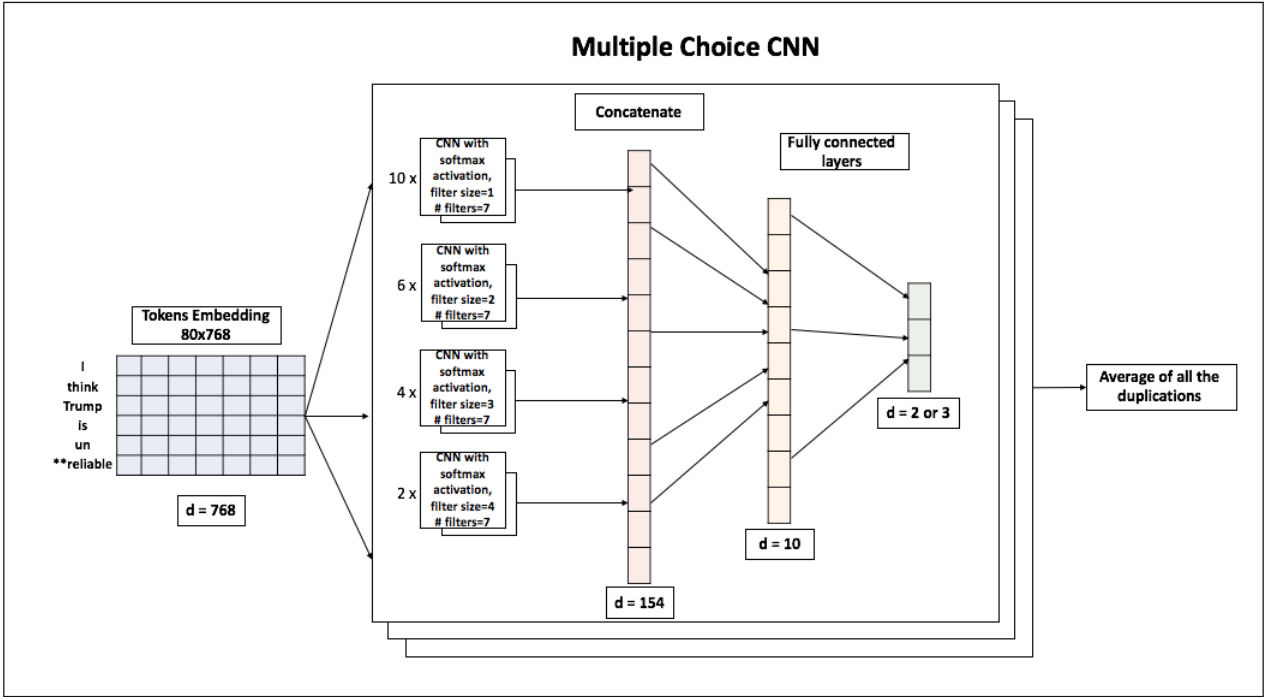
Multiple Choice CNN

Concatenate

Fully connected layers

10 x
CNN with softmax activation, filter size=1 # filters=7

6 x
CNN with softmax activation, filter size=2 # filters=7

4 x
CNN with softmax activation, filter size=3 # filters=7

2 x
CNN with softmax activation, filter size=4 # filters=7

Tokens Embedding 80x768

I
think
Trump
is
un
**reliable

d = 768

d = 154

d = 10

d = 2 or 3

Average of all the duplications